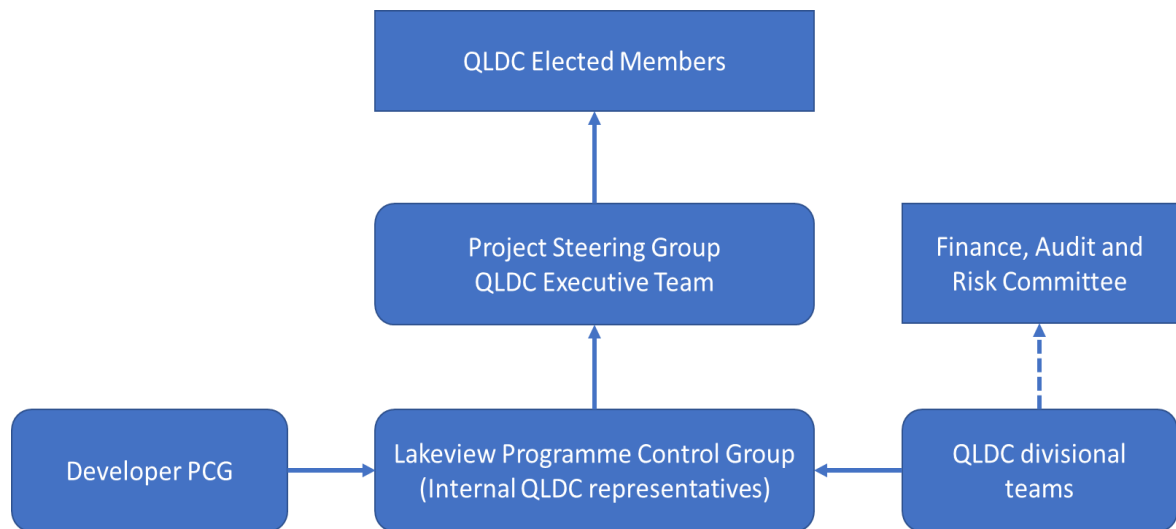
QLDC Elected Members

Project Steering Group
QLDC Executive Team

Finance, Audit and Risk Committee

Developer PCG

Lakeview Programme Control Group
(Internal QLDC representatives)

QLDC divisional teams